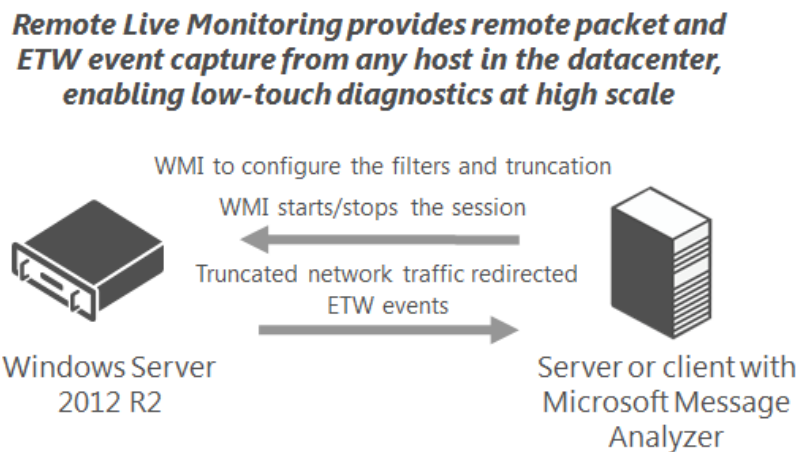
Remote Live Monitoring provides remote packet and ETW event capture from any host in the datacenter, enabling low-touch diagnostics at high scale

WMI to configure the filters and truncation

WMI starts/stops the session

Truncated network traffic redirected ETW events

Windows Server 2012 R2

Server or client with Microsoft Message Analyzer